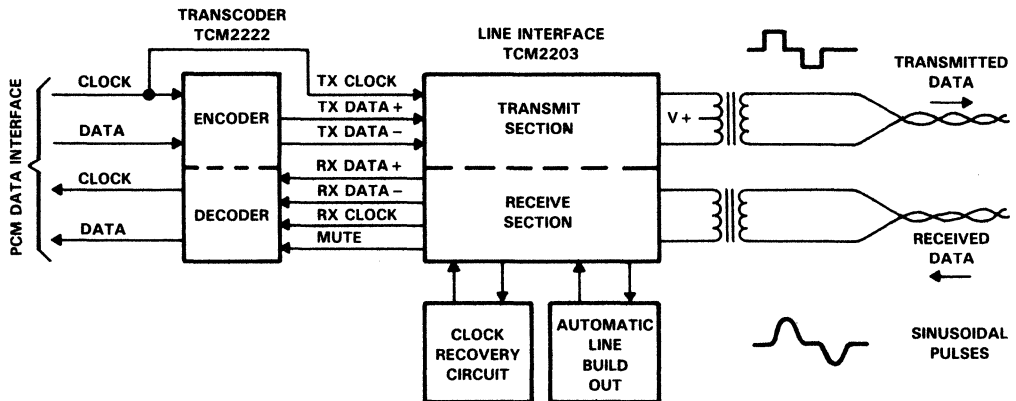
TRANSCODER
TCM2222

LINE INTERFACE
TCM2203

PCM DATA INTERFACE

CLOCK

DATA

CLOCK

DATA

ENCODER

DECODER

TX CLOCK
TX DATA +
TX DATA −
RX DATA +
RX DATA −
RX CLOCK
MUTE

TRANSMIT SECTION

RECEIVE SECTION

V +

TRANSMITTED DATA

RECEIVED DATA

CLOCK RECOVERY CIRCUIT

AUTOMATIC LINE BUILD OUT

SINUSOIDAL PULSES